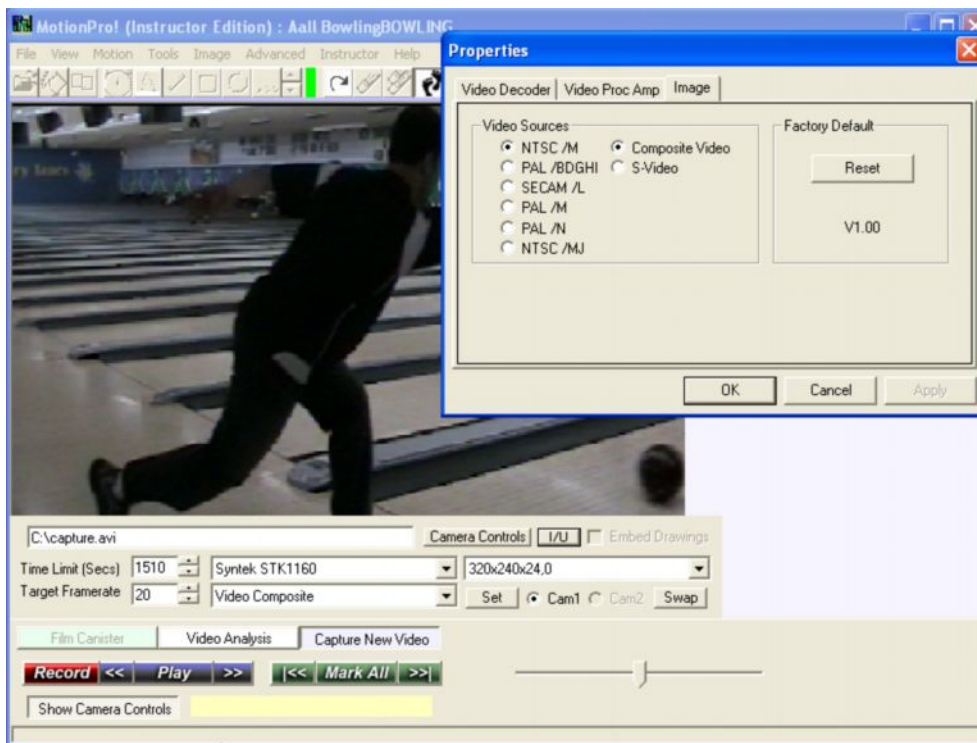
MotionPro! (Instructor Edition) : Aall BowlingBOWLING

File View Motion Tools Image Advanced Instructor Help

Properties

Video Decoder | Video Proc Amp | Image

Video Sources
NTSC /M
PAL /BDGHI
SECAM /L
PAL /M
PAL /N
NTSC /MJ
Composite Video
S-Video

Factory Default
Reset
V1.00

OK Cancel Apply

C:\capture.avi
Camera Controls | I/U | Embed Drawings
Time Limit (Secs) 1510
Syntek STK1160
320x240x24,0
Target Framerate 20
Video Composite
Set | Cam1 Cam2 | Swap

Film Canister | Video Analysis | Capture New Video

Record << Play >> |<< Mark All >>|

Show Camera Controls